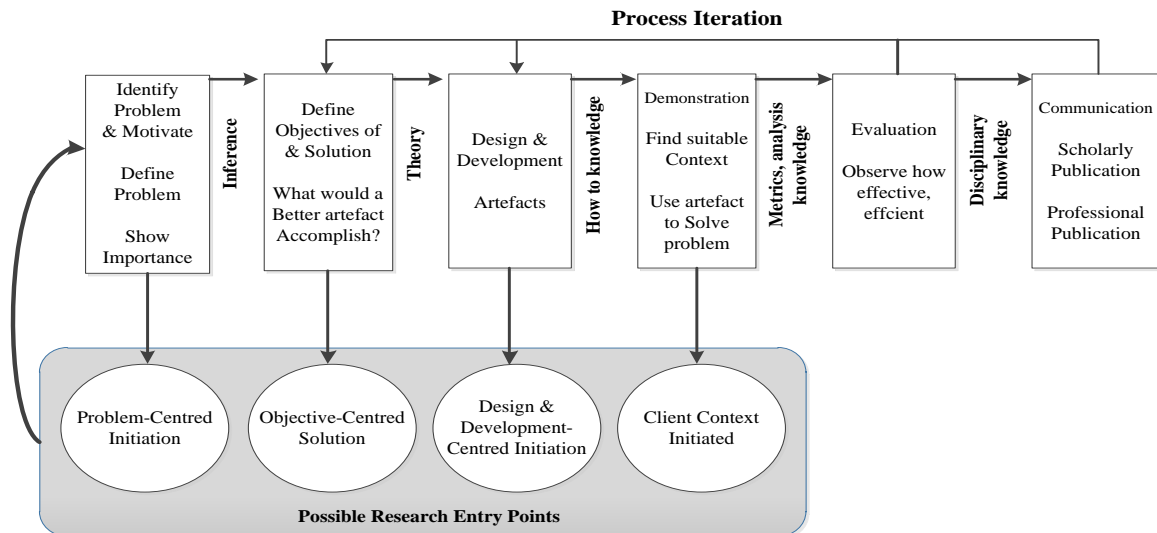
Process Iteration

Identify Problem & Motivate

Define Problem

Show Importance

Inference

Define Objectives of & Solution

What would a Better artefact Accomplish?

Theory

Design & Development

Artefacts

How to knowledge

Demonstration

Find suitable Context

Use artefact to Solve problem

Metrics, analysis knowledge

Evaluation

Observe how effective, effcient

Disciplinary knowledge

Communication

Scholarly Publication

Professional Publication

Problem-Centred Initiation

Objective-Centred Solution

Design & Development-Centred Initiation

Client Context Initiated

Possible Research Entry Points